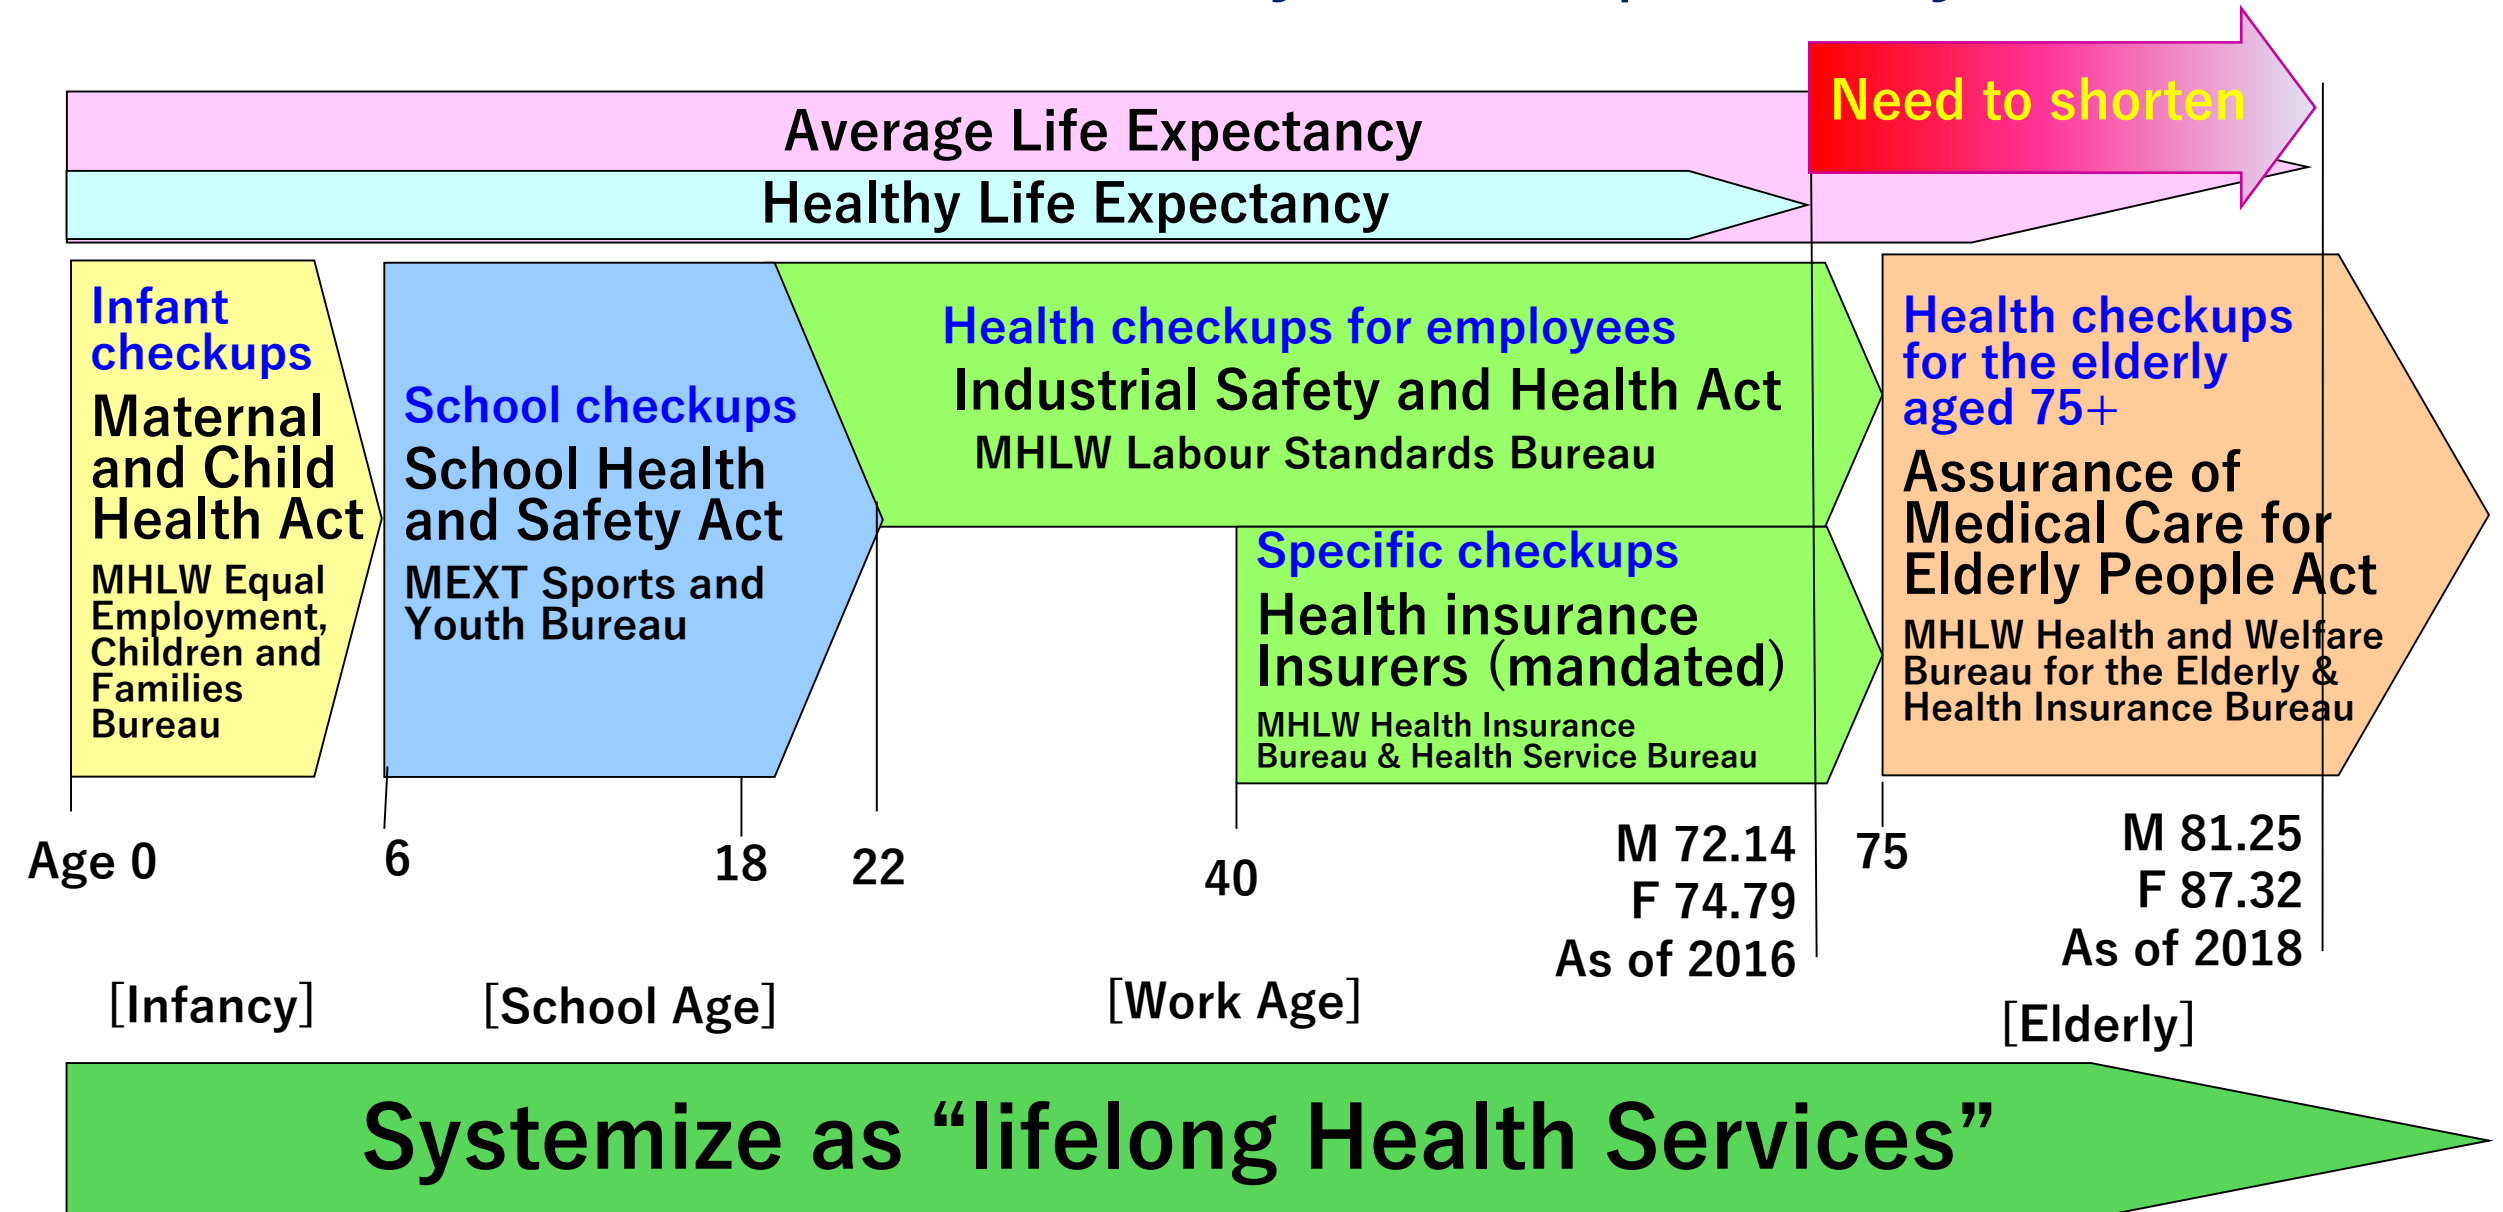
Need to shorten

Average Life Expectancy

Healthy Life Expectancy

Infant checkups
Maternal and Child Health Act
MHLW Equal Employment, Children and Families Bureau

School checkups
School Health and Safety Act
MEXT Sports and Youth Bureau

Health checkups for employees
Industrial Safety and Health Act
MHLW Labour Standards Bureau

Specific checkups
Health insurance Insurers (mandated)
MHLW Health Insurance Bureau & Health Service Bureau

Health checkups for the elderly aged 75+
Assurance of Medical Care for Elderly People Act
MHLW Health and Welfare Bureau for the Elderly & Health Insurance Bureau

Age 0

6

18

22

40

M 72.14
F 74.79
As of 2016

75

M 81.25
F 87.32
As of 2018

[Infancy]

[School Age]

[Work Age]

[Elderly]

Systemize as “lifelong Health Services”